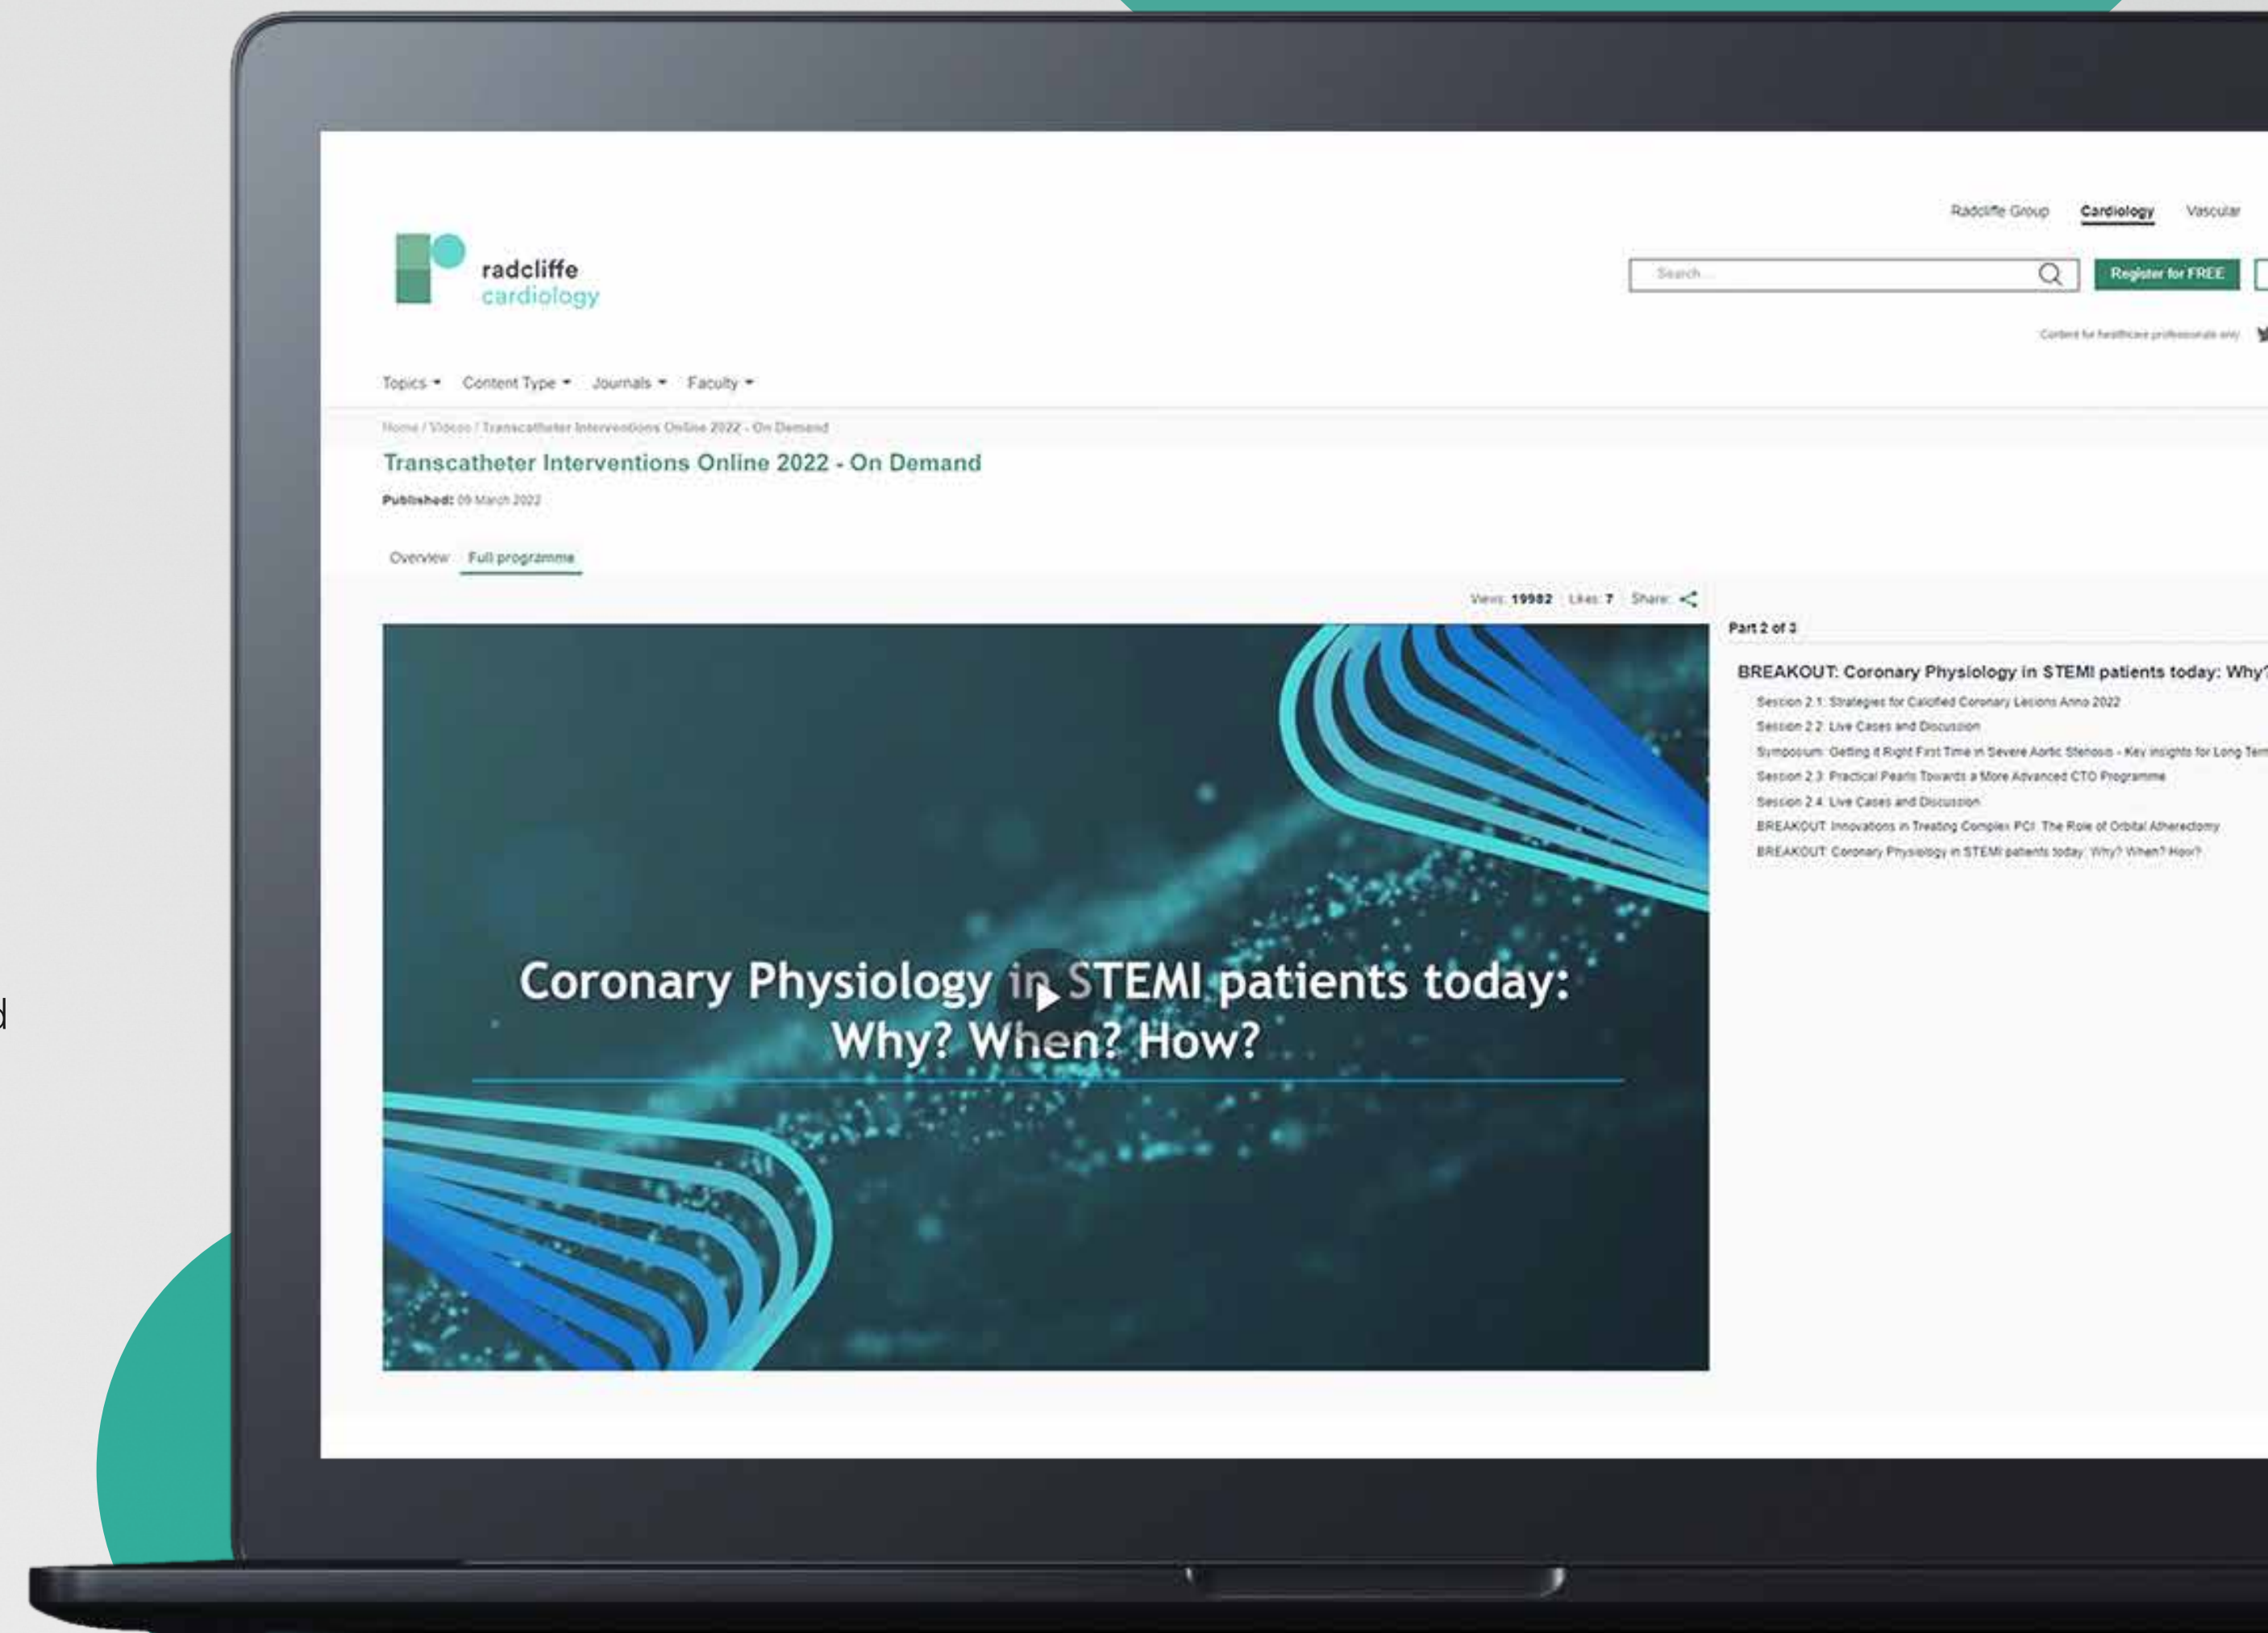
d

Radcliffe Group Cardiology Vascular

radcliffe cardiology

Search...

Register for FREE

Content for healthcare professionals only

Topics Content Type Journals Faculty

Home / Videos / Transcatheter Interventions Online 2022 - On Demand

Transcatheter Interventions Online 2022 - On Demand

Published: 09 March 2022

Overview Full programme

Views: 19982 Likes: 7 Share:

Coronary Physiology in STEMI patients today: Why? When? How?

Part 2 of 3

BREAKOUT: Coronary Physiology in STEMI patients today: Why?

Session 2.1: Strategies for Calcified Coronary Lesions Anno 2022

Session 2.2: Live Cases and Discussion

Symposium: Getting it Right First Time in Severe Aortic Stenosis - Key insights for Long Term

Session 2.3: Practical Pearls Towards a More Advanced CTO Programme

Session 2.4: Live Cases and Discussion

BREAKOUT: Innovations in Treating Complex PCI: The Role of Orbital Atherectomy

BREAKOUT: Coronary Physiology in STEMI patients today: Why? When? How?